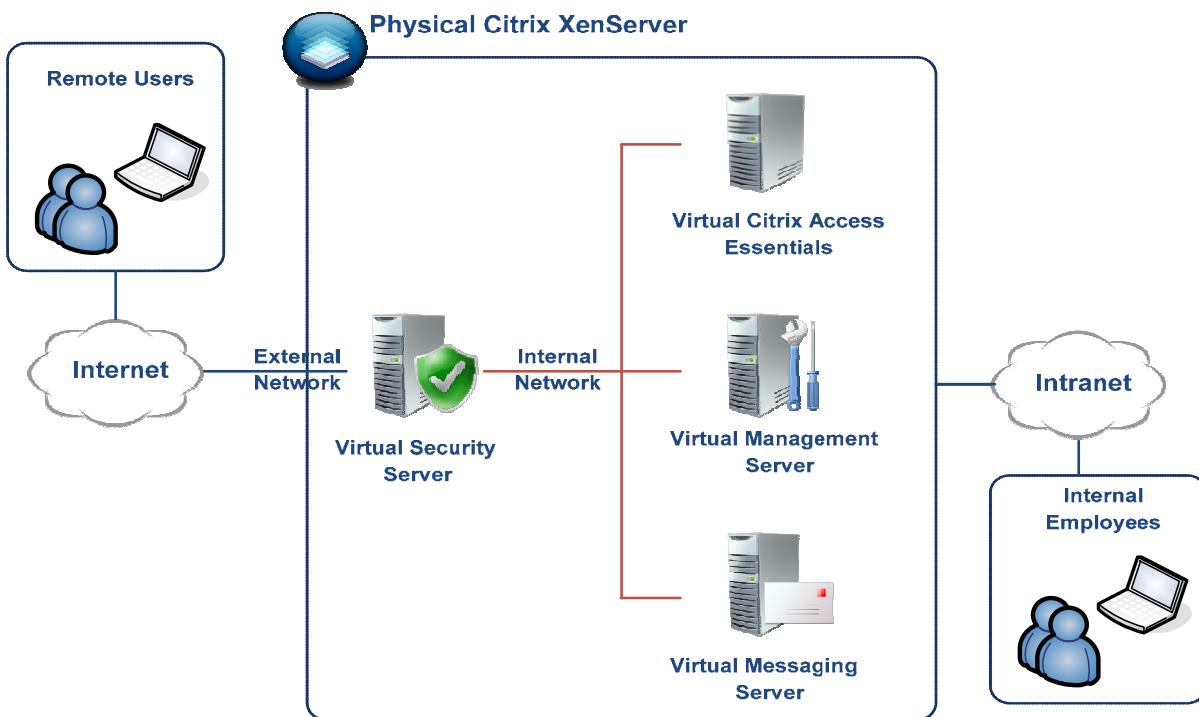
Physical Citrix XenServer

Remote Users

Internet

External Network

Virtual Security Server

Internal Network

Virtual Citrix Access Essentials

Virtual Management Server

Virtual Messaging Server

Intranet

Internal Employees